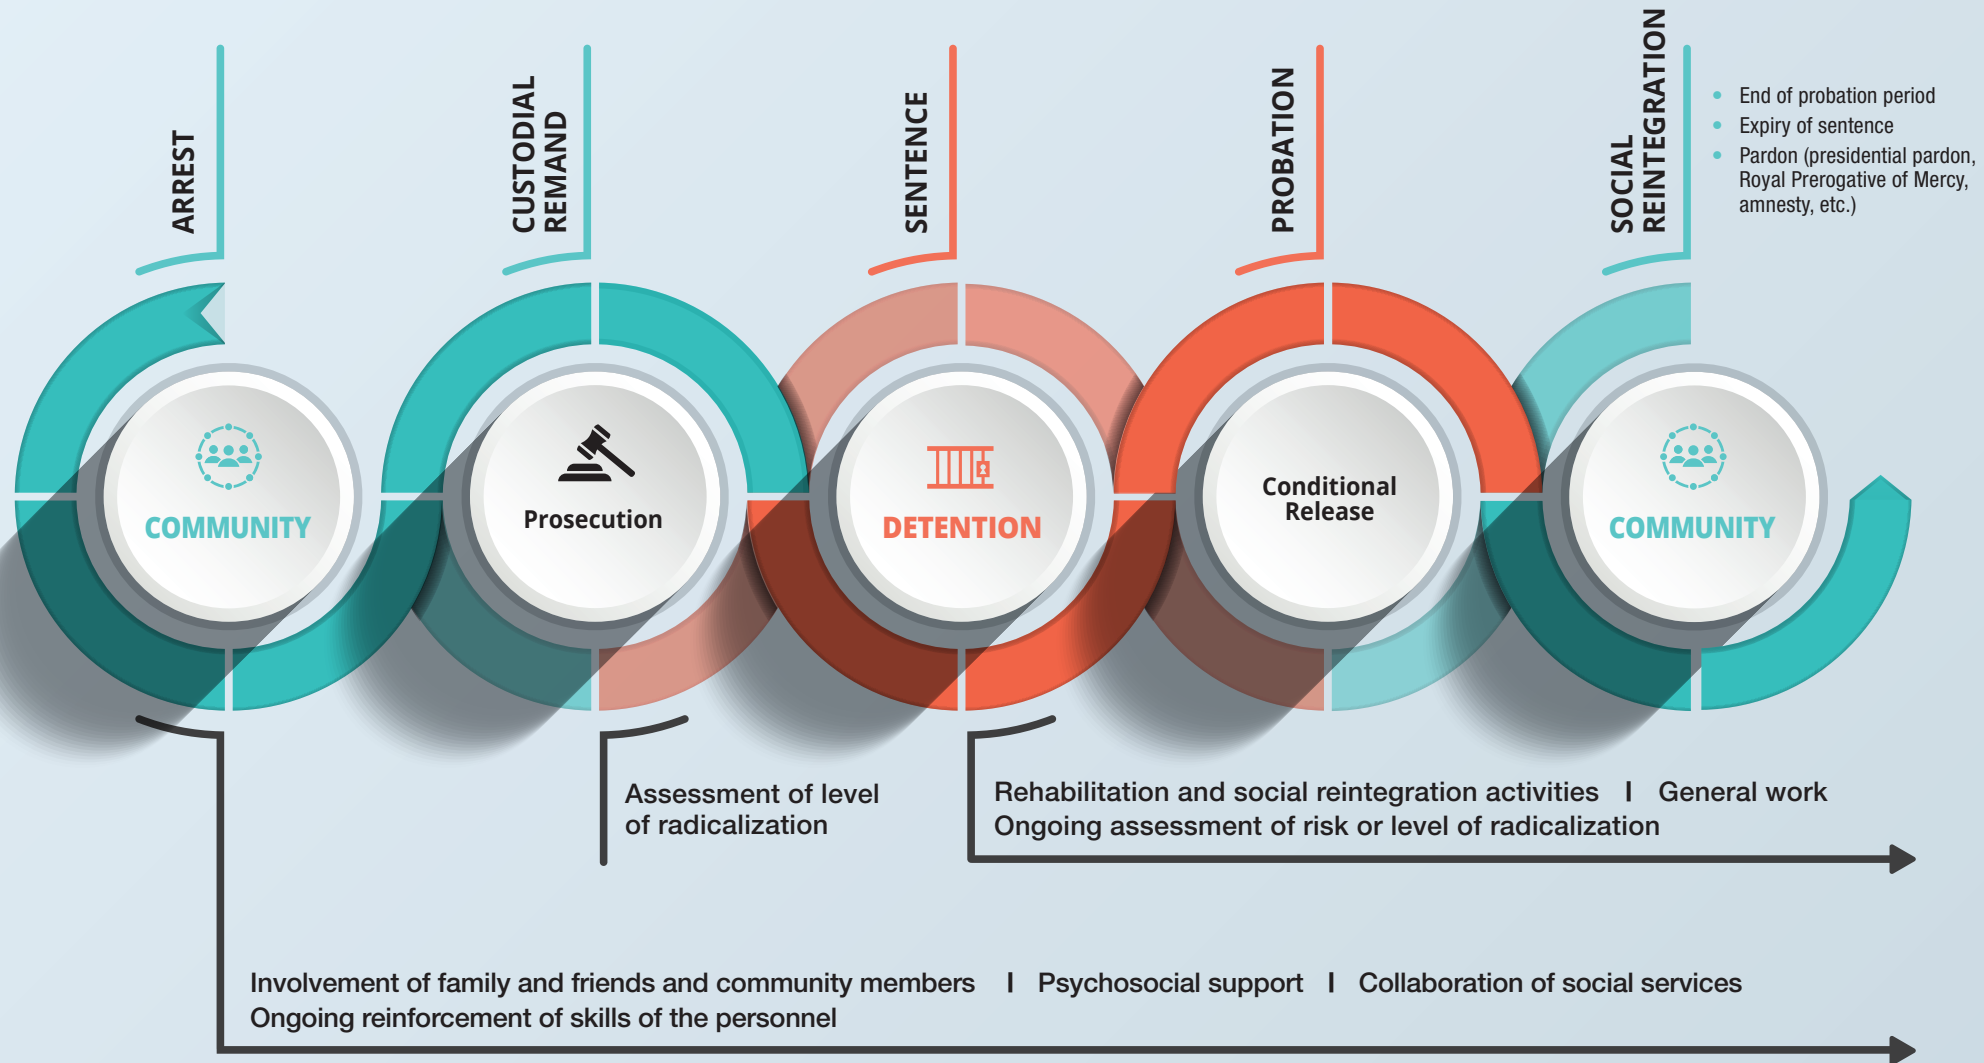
ARREST

CUSTODIAL REMAND

SENTENCE

PROBATION

SOCIAL REINTEGRATION

- End of probation period
- Expiry of sentence
- Pardon (presidential pardon, Royal Prerogative of Mercy, amnesty, etc.)

COMMUNITY

Prosecution

DETENTION

Conditional Release

COMMUNITY

Assessment of level of radicalization

Rehabilitation and social reintegration activities I General work
Ongoing assessment of risk or level of radicalization

Involvement of family and friends and community members I Psychosocial support I Collaboration of social services
Ongoing reinforcement of skills of the personnel